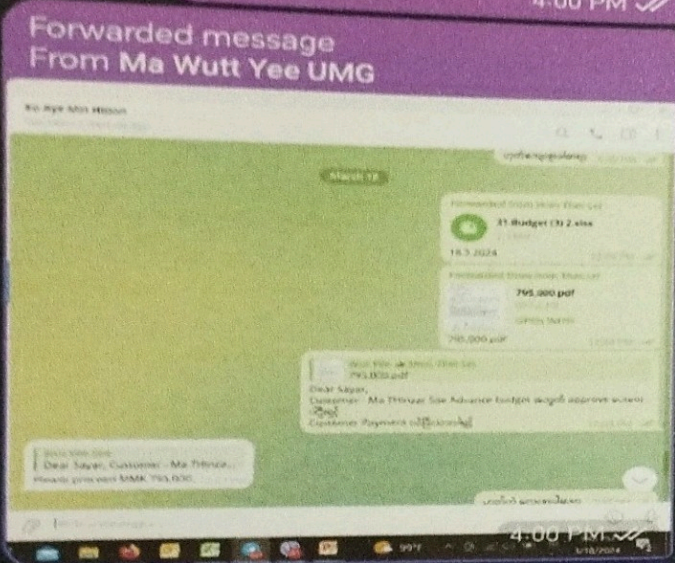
4:00 PM

Forwarded message
From Ma Wutt Yee UMG

Ko Aye Min Htoon

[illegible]

March 18

Forwarded from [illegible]

31 Budget (3) 2.xlsx

18.3.2024

Forwarded from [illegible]

795,000.pdf

795,000.pdf

795,000.pdf

Dear Sayar,
Customer - Ma Thinzar Soe Advance budget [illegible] approve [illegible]
Customer Payment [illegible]

Dear Sayar, Customer - Ma Thinza...
Please proceed MMK 795,000

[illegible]

4:00 PM

99°F

3/18/2024